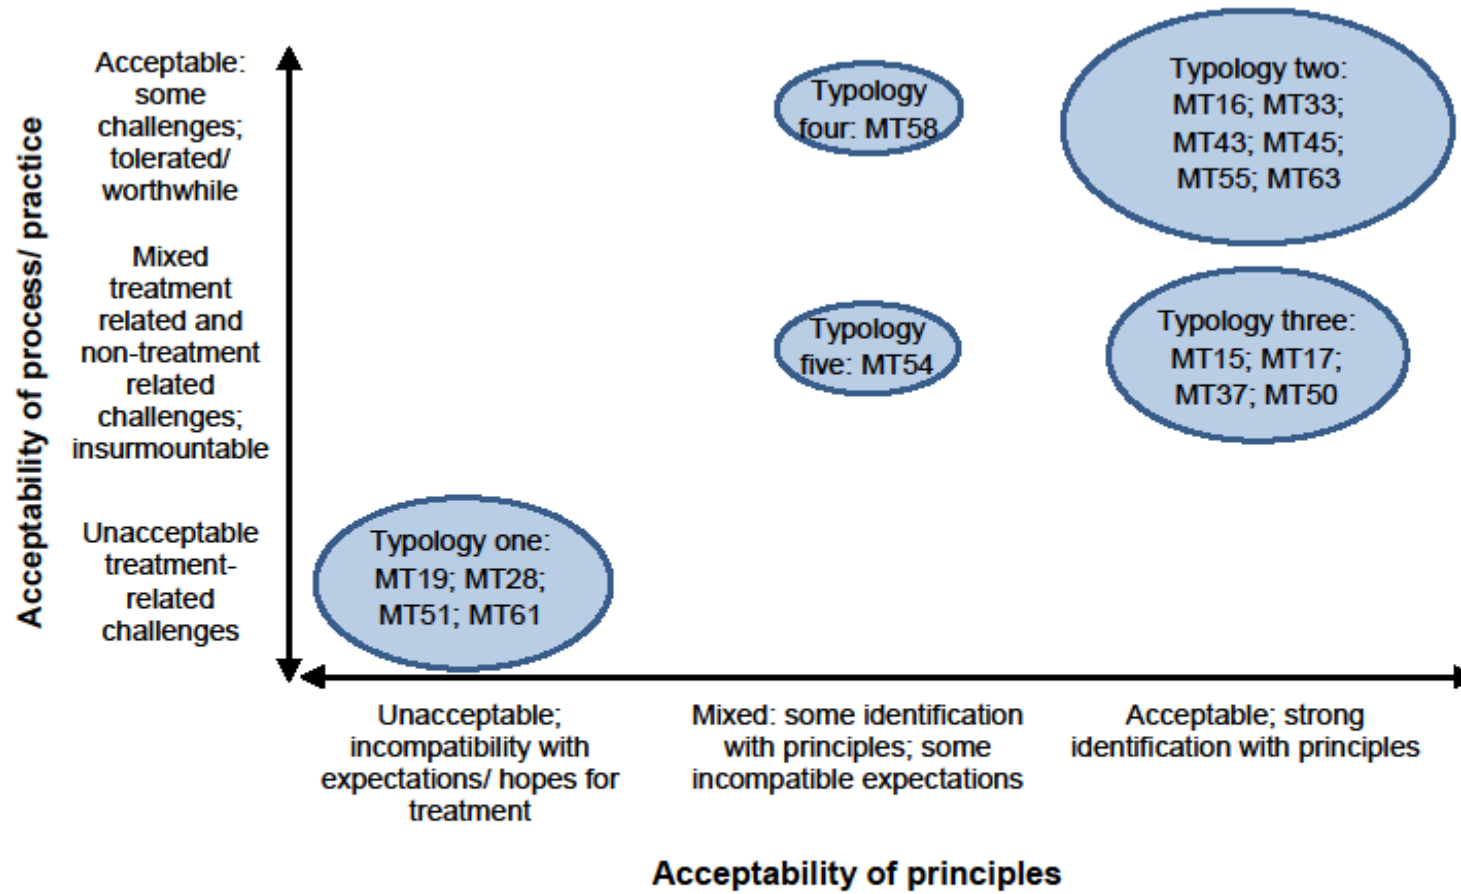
Acceptability of process/ practice

Acceptable: some challenges; tolerated/ worthwhile

Mixed treatment related and non-treatment related challenges; insurmountable

Unacceptable treatment-related challenges

Typology four: MT58

Typology two: MT16; MT33; MT43; MT45; MT55; MT63

Typology five: MT54

Typology three: MT15; MT17; MT37; MT50

Typology one: MT19; MT28; MT51; MT61

Unacceptable; incompatibility with expectations/ hopes for treatment

Mixed: some identification with principles; some incompatible expectations

Acceptable; strong identification with principles

Acceptability of principles